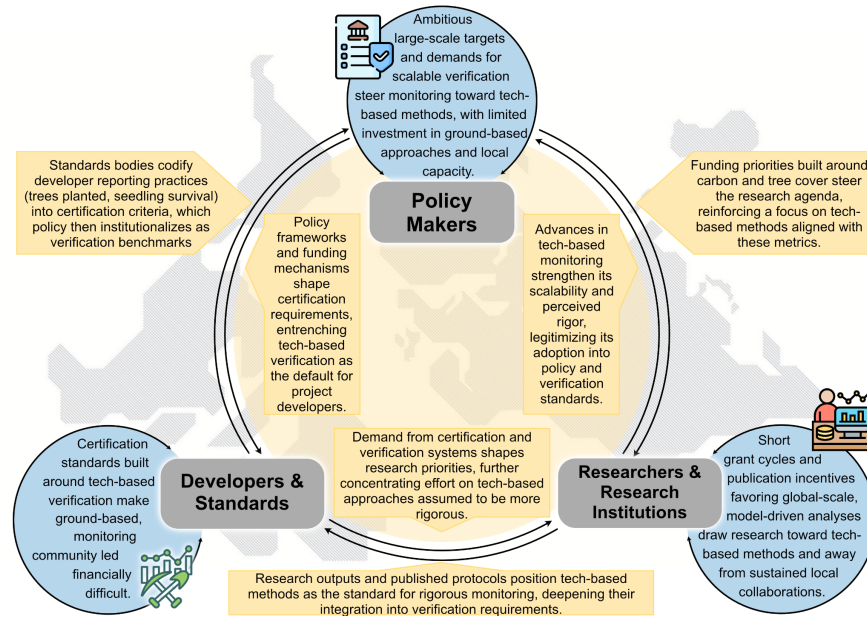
Ambitious large-scale targets and demands for scalable verification steer monitoring toward tech-based methods, with limited investment in ground-based approaches and local capacity.

Standards bodies codify developer reporting practices (trees planted, seedling survival) into certification criteria, which policy then institutionalizes as verification benchmarks

Policy Makers

Funding priorities built around carbon and tree cover steer the research agenda, reinforcing a focus on tech-based methods aligned with these metrics.

Policy frameworks and funding mechanisms shape certification requirements, entrenching tech-based verification as the default for project developers.

Advances in tech-based monitoring strengthen its scalability and perceived rigor, legitimizing its adoption into policy and verification standards.

Certification standards built around tech-based verification make ground-based, monitoring community led financially difficult.

Developers & Standards

Demand from certification and verification systems shapes research priorities, further concentrating effort on tech-based approaches assumed to be more rigorous.

Researchers & Research Institutions

Short grant cycles and publication incentives favoring global-scale, model-driven analyses draw research toward tech-based methods and away from sustained local collaborations.

Research outputs and published protocols position tech-based methods as the standard for rigorous monitoring, deepening their integration into verification requirements.